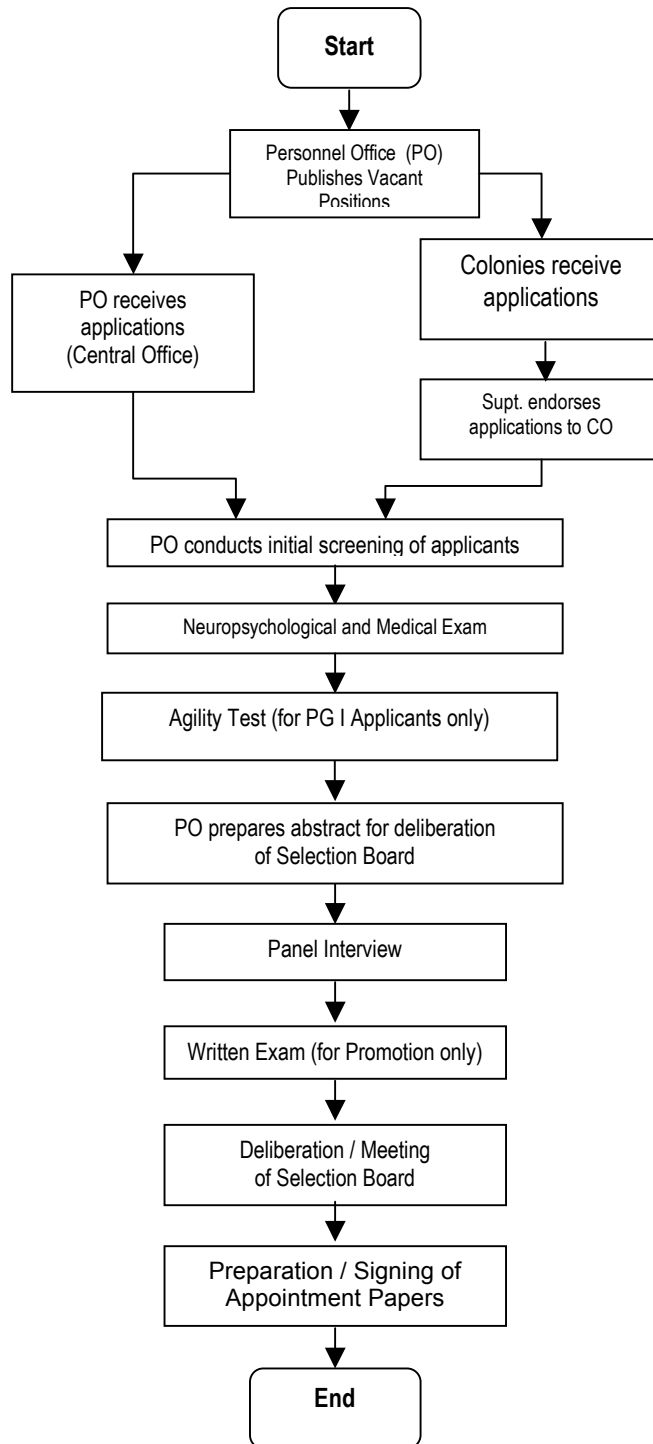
Start

Personnel Office (PO) Publishes Vacant Positions

PO receives applications (Central Office)

Colonies receive applications

Supt. endorses applications to CO

PO conducts initial screening of applicants

Neuropsychological and Medical Exam

Agility Test (for PG I Applicants only)

PO prepares abstract for deliberation of Selection Board

Panel Interview

Written Exam (for Promotion only)

Deliberation / Meeting of Selection Board

Preparation / Signing of Appointment Papers

End